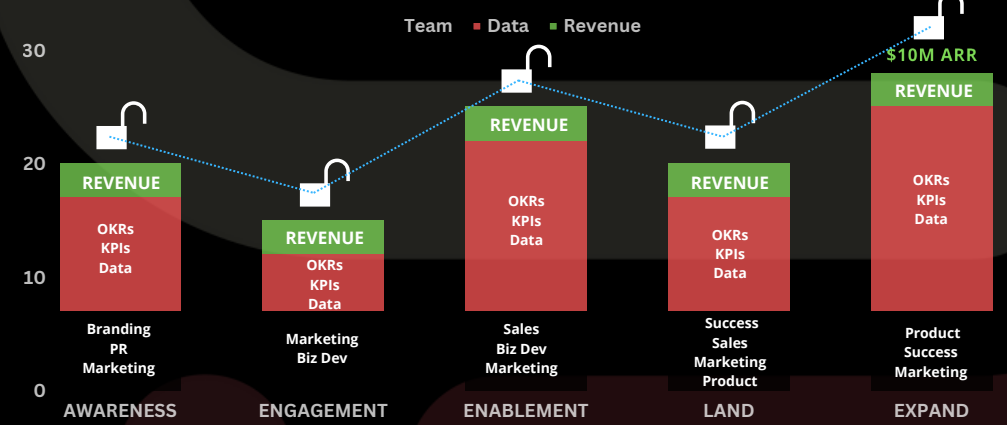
Team ■ Data ■ Revenue

30

20

10

0

$10M ARR

REVENUE
OKRs
KPIs
Data
Branding
PR
Marketing

REVENUE
OKRs
KPIs
Data
Marketing
Biz Dev

REVENUE
OKRs
KPIs
Data
Sales
Biz Dev
Marketing

REVENUE
OKRs
KPIs
Data
Success
Sales
Marketing
Product

REVENUE
OKRs
KPIs
Data
Product
Success
Marketing

AWARENESS ENGAGEMENT ENABLEMENT LAND EXPAND